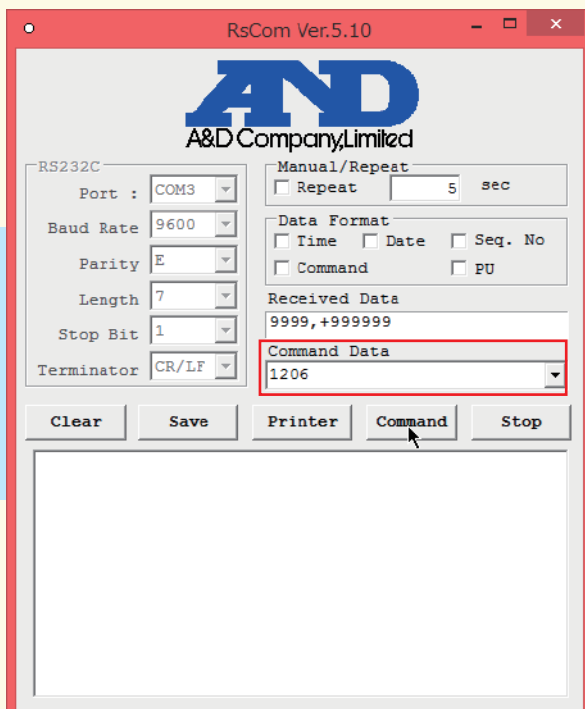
RsCom Ver.5.10

A&D

A&D Company,Limited

RS232C
Port : COM3
Baud Rate 9600
Parity E
Length 7
Stop Bit 1
Terminator CR/LF

Manual/Repeat
Repeat 5 sec

Data Format
Time Date Seq. No
Command PU

Received Data
9999,+999999

Command Data
1206

Clear Save Printer Command Stop